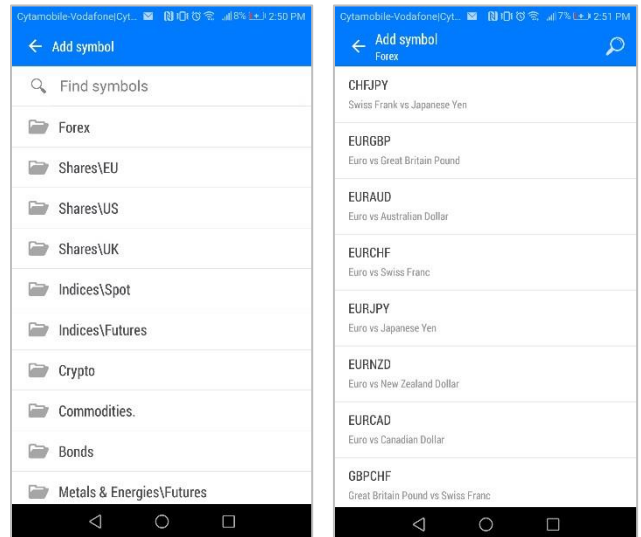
Cytamobile-Vodafone|Cyt... 8% 2:50 PM

Add symbol

Find symbols

Forex

Shares\EU

Shares\US

Shares\UK

Indices\Spot

Indices\Futures

Crypto

Commodities.

Bonds

Metals & Energies\Futures

Cytamobile-Vodafone|Cyt... 7% 2:51 PM

Add symbol
Forex

CHFJPY
Swiss Frank vs Japanese Yen

EURGBP
Euro vs Great Britain Pound

EURAUD
Euro vs Australian Dollar

EURCHF
Euro vs Swiss Franc

EURJPY
Euro vs Japanese Yen

EURNZD
Euro vs New Zealand Dollar

EURCAD
Euro vs Canadian Dollar

GBPCHF
Great Britain Pound vs Swiss Franc